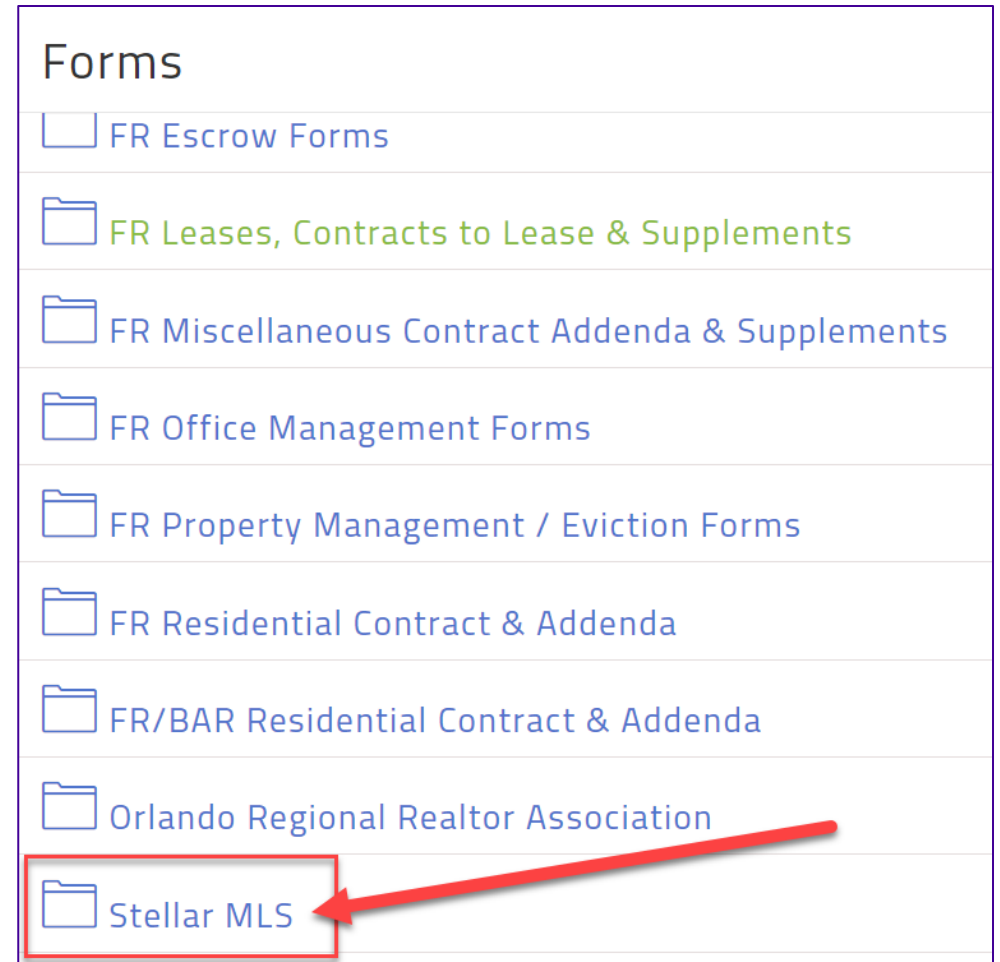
Forms

FR Escrow Forms

FR Leases, Contracts to Lease & Supplements

FR Miscellaneous Contract Addenda & Supplements

FR Office Management Forms

FR Property Management / Eviction Forms

FR Residential Contract & Addenda

FR/BAR Residential Contract & Addenda

Orlando Regional Realtor Association

Stellar MLS